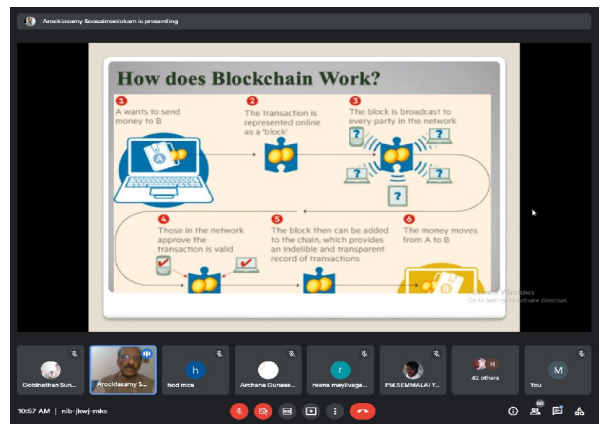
Arockiasamy Soosaimanickam is presenting

How does Blockchain Work?

1 A wants to send money to B

2 The transaction is represented online as a 'block'

3 The block is broadcast to every party in the network

4 Those in the network approve the transaction is valid

5 The block then can be added to the chain, which provides an indelible and transparent record of transactions

6 The money moves from A to B

Activate Windows
Go to Settings to activate Windows.

Gobinathan Sun...

Arockiasamy S...

h
hod mca

Archana Gunase...

r
reena mayilvaga...

P.M.SEMMALAI Y...

42 others

M
You

10:57 AM | nib-jkwj-mks